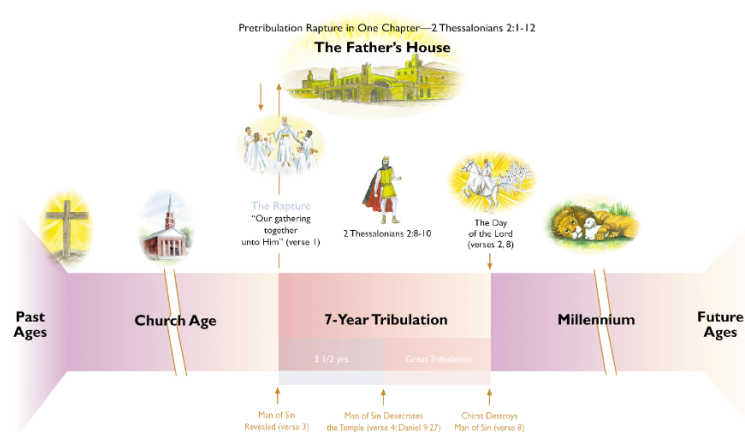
Pretribulation Rapture in One Chapter—2 Thessalonians 2:1-12

The Father's House

The Rapture
"Our gathering together unto Him" (verse 1)

2 Thessalonians 2:8-10

The Day of the Lord (verses 2, 8)

Past Ages

Church Age

7-Year Tribulation

Millennium

Future Ages

3 1/2 yrs.

Great Tribulation

Man of Sin Revealed (verse 3)

Man of Sin Desecrates the Temple (verse 4; Daniel 9:27)

Christ Destroys Man of Sin (verse 8)